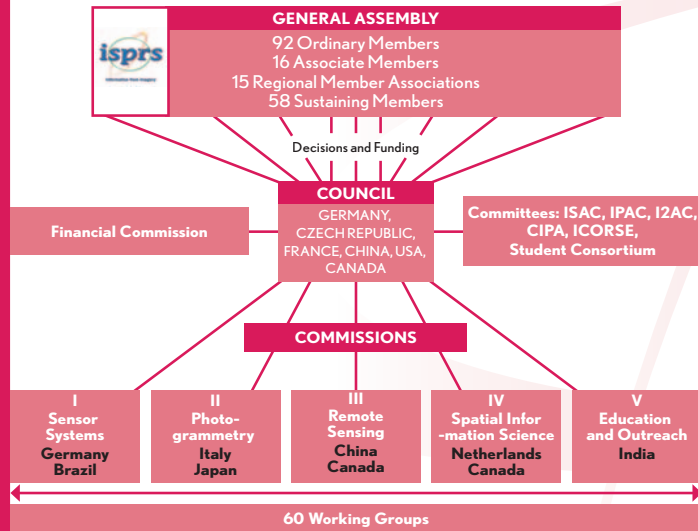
isprs
Information from Imagery

GENERAL ASSEMBLY
92 Ordinary Members
16 Associate Members
15 Regional Member Associations
58 Sustaining Members

Decisions and Funding

COUNCIL
GERMANY, CZECH REPUBLIC, FRANCE, CHINA, USA, CANADA

Financial Commission

Committees: ISAC, IPAC, I2AC, CIPA, ICORSE, Student Consortium

COMMISSIONS

I
Sensor Systems
Germany
Brazil

II
Photogrammetry
Italy
Japan

III
Remote Sensing
China
Canada

IV
Spatial Infor -mation Science
Netherlands
Canada

V
Education and Outreach
India

60 Working Groups